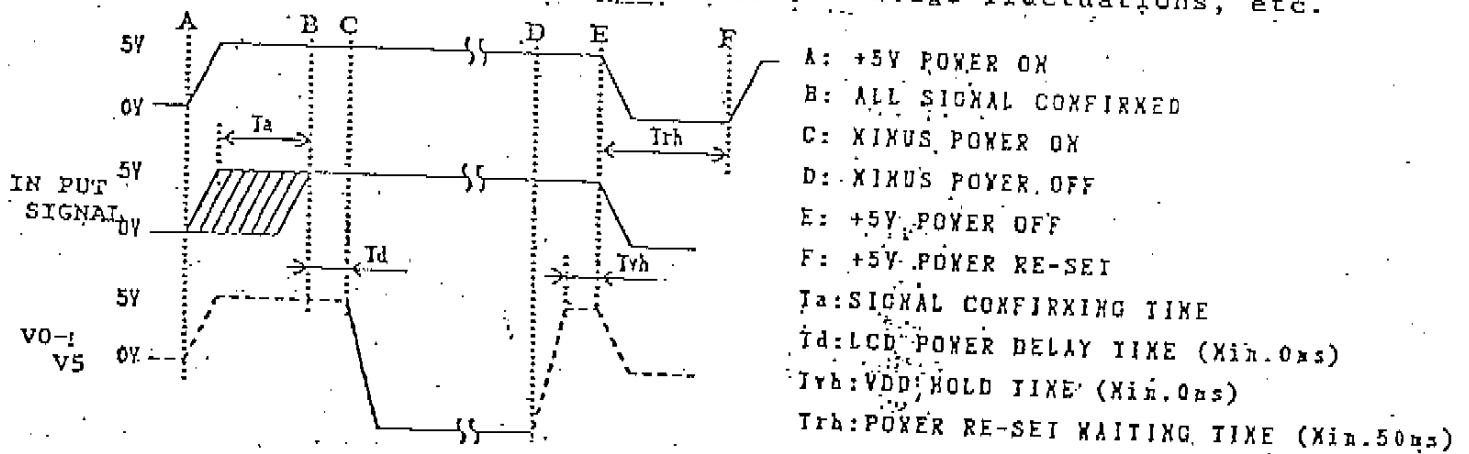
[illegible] fluctuations, etc.

A B C D E F

5V
0V
Ta
Trh
IN PUT SIGNAL 5V
0V
Td
Tvh
5V
V0-V5 0V

A: +5V POWER ON
B: ALL SIGNAL CONFIRMED
C: MINUS POWER ON
D: MINUS POWER OFF
E: +5V POWER OFF
F: +5V POWER RE-SET
Ta:SIGNAL CONFIRMING TIME
Td:LCD POWER DELAY TIME (Min.0ms)
Tvh:VDD HOLD TIME (Min.0ms)
Trh:POWER RE-SET WAITING TIME (Min.50ms)